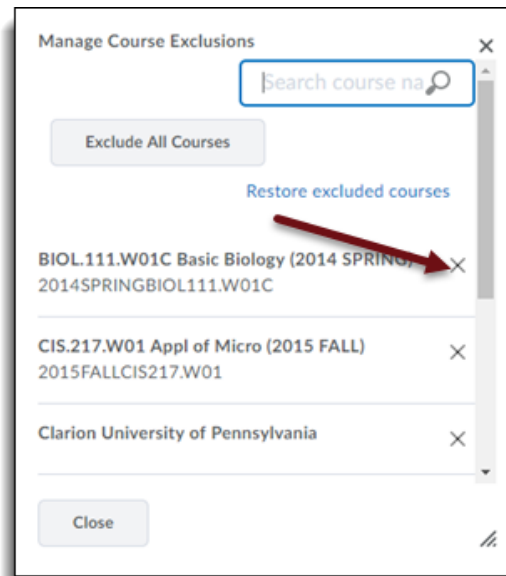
Manage Course Exclusions

×

Search course na

Exclude All Courses

Restore excluded courses

BIOL.111.W01C Basic Biology (2014 SPRING) 2014SPRINGBIOL111.W01C

×

CIS.217.W01 Appl of Micro (2015 FALL) 2015FALLCIS217.W01

×

Clarion University of Pennsylvania

×

Close